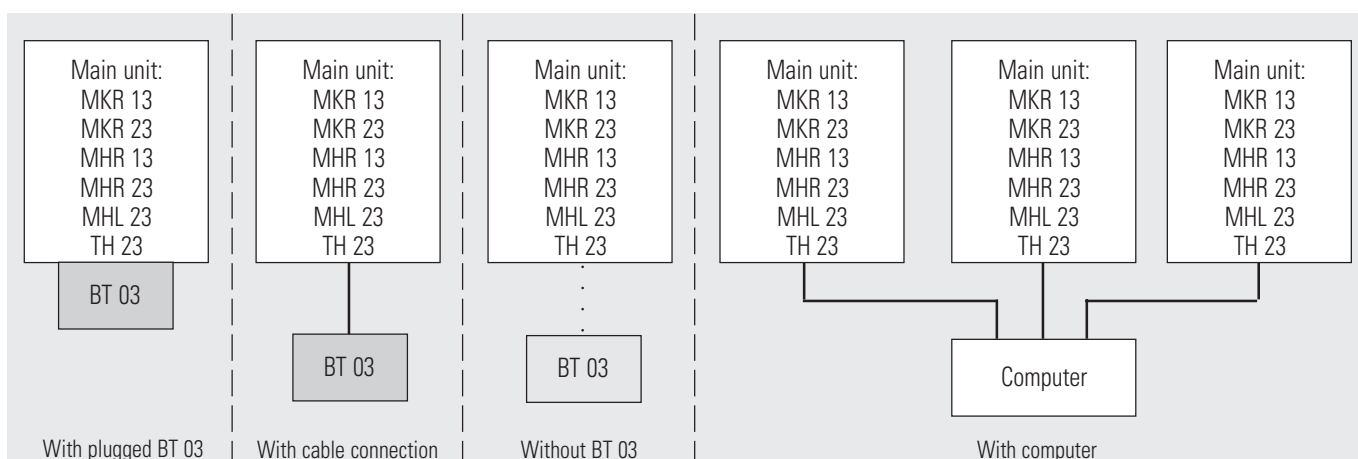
Main unit:
MKR 13
MKR 23
MHR 13
MHR 23
MHL 23
TH 23

BT 03

With plugged BT 03

Main unit:
MKR 13
MKR 23
MHR 13
MHR 23
MHL 23
TH 23

BT 03

With cable connection

Main unit:
MKR 13
MKR 23
MHR 13
MHR 23
MHL 23
TH 23

BT 03

Without BT 03

Main unit:
MKR 13
MKR 23
MHR 13
MHR 23
MHL 23
TH 23

Main unit:
MKR 13
MKR 23
MHR 13
MHR 23
MHL 23
TH 23

Main unit:
MKR 13
MKR 23
MHR 13
MHR 23
MHL 23
TH 23

Computer

With computer